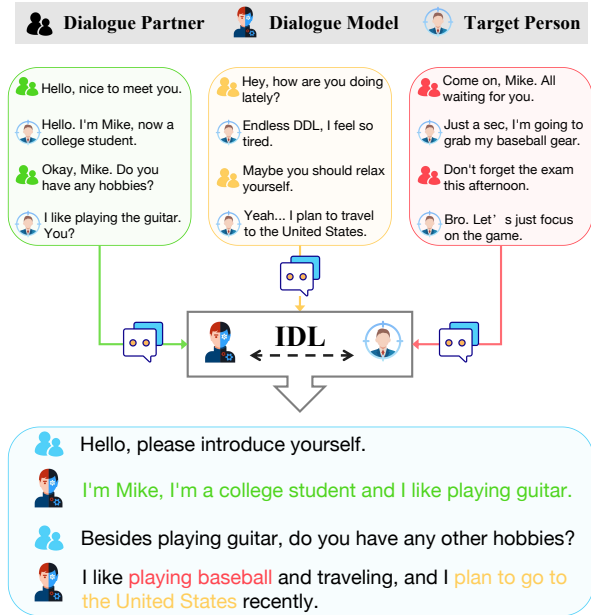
Dialogue Partner Dialogue Model Target Person

Hello, nice to meet you.

Hello. I'm Mike, now a college student.

Okay, Mike. Do you have any hobbies?

I like playing the guitar. You?

Hey, how are you doing lately?

Endless DDL, I feel so tired.

Maybe you should relax yourself.

Yeah... I plan to travel to the United States.

Come on, Mike. All waiting for you.

Just a sec, I'm going to grab my baseball gear.

Don't forget the exam this afternoon.

Bro. Let’s just focus on the game.

IDL

Hello, please introduce yourself.

I'm Mike, I'm a college student and I like playing guitar.

Besides playing guitar, do you have any other hobbies?

I like playing baseball and traveling, and I plan to go to the United States recently.